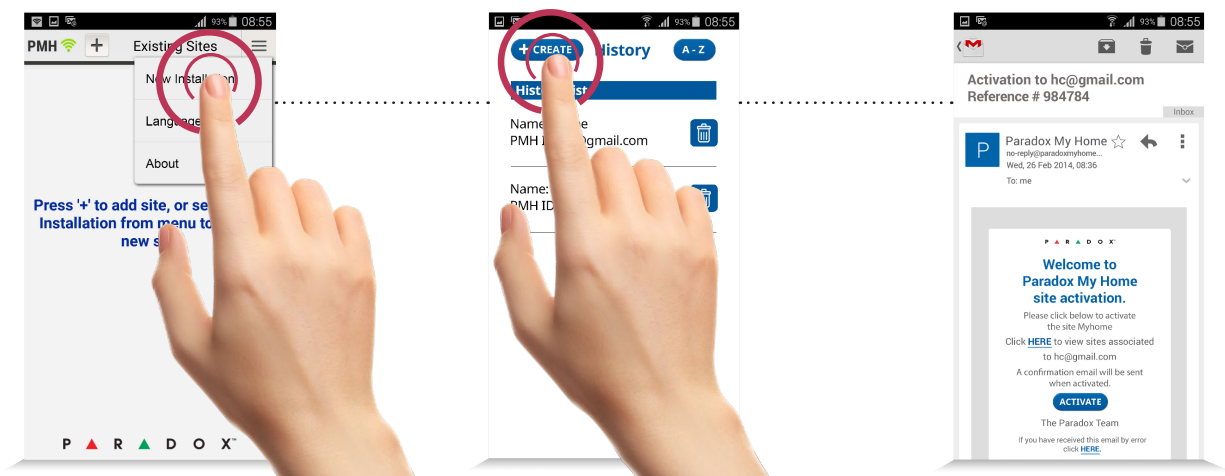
93% 08:55

PMH + Existing Sites

New Installation

Language

About

Press '+' to add site, or select New Installation from menu to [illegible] new s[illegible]

PARADOX™

93% 08:55

+ CREATE History A - Z

Histo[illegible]ist

Name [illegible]e
PMH I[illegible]gmail.com

Name:
PMH ID

93% 08:55

Activation to hc@gmail.com
Reference # 984784

Inbox

Paradox My Home
no-reply@paradoxmyhome...
Wed, 26 Feb 2014, 08:36
To: me

PARADOX™

Welcome to Paradox My Home site activation.

Please click below to activate the site Myhome

Click HERE to view sites associated to hc@gmail.com

A confirmation email will be sent when activated.

ACTIVATE

The Paradox Team

If you have received this email by error click HERE.